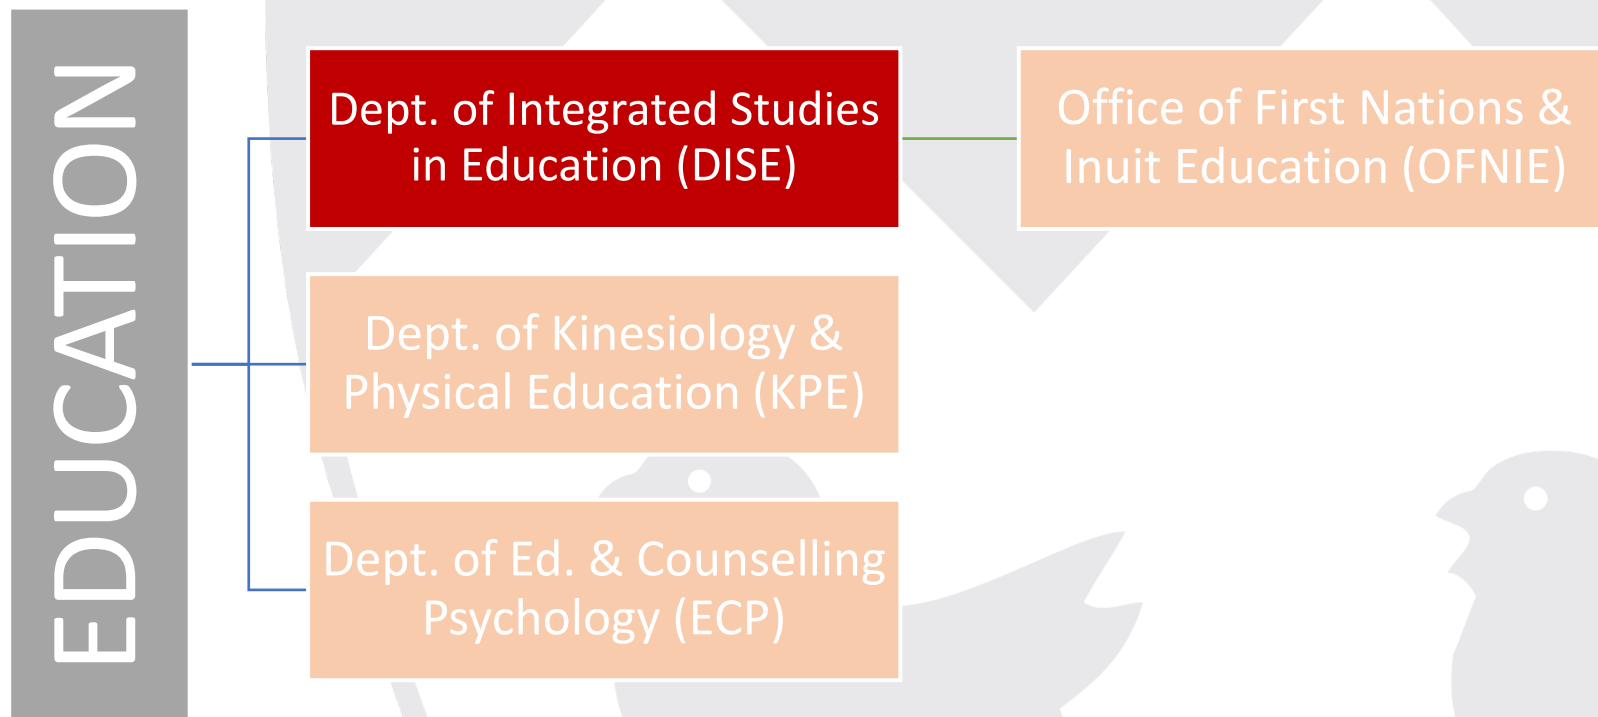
EDUCATION

Dept. of Integrated Studies in Education (DISE)

Office of First Nations & Inuit Education (OFNIE)

Dept. of Kinesiology & Physical Education (KPE)

Dept. of Ed. & Counselling Psychology (ECP)